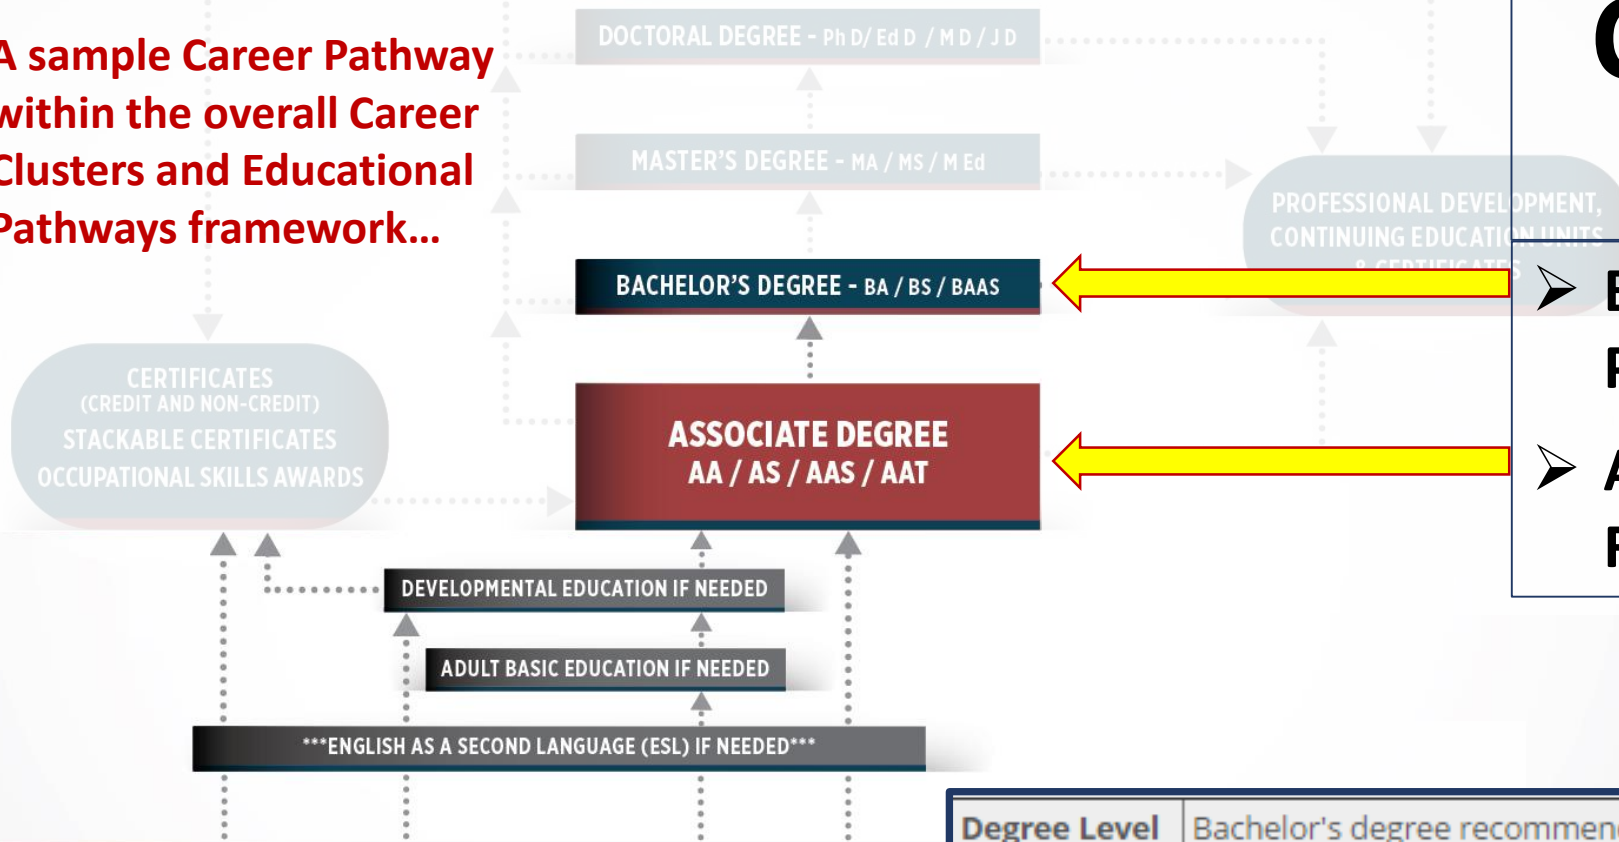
A sample Career Pathway within the overall Career Clusters and Educational Pathways framework…

DOCTORAL DEGREE - Ph D/ Ed D / M D / J D

MASTER'S DEGREE - MA / MS / M Ed

PROFESSIONAL DEVELOPMENT, CONTINUING EDUCATION UNITS & CERTIFICATES

BACHELOR'S DEGREE - BA / BS / BAAS

CERTIFICATES (CREDIT AND NON-CREDIT) STACKABLE CERTIFICATES OCCUPATIONAL SKILLS AWARDS

ASSOCIATE DEGREE AA / AS / AAS / AAT

DEVELOPMENTAL EDUCATION IF NEEDED

ADULT BASIC EDUCATION IF NEEDED

***ENGLISH AS A SECOND LANGUAGE (ESL) IF NEEDED***

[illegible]

➢ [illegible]

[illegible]

➢ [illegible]

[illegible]

| Degree Level | Bachelor's degree recommen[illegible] |
|---|---|